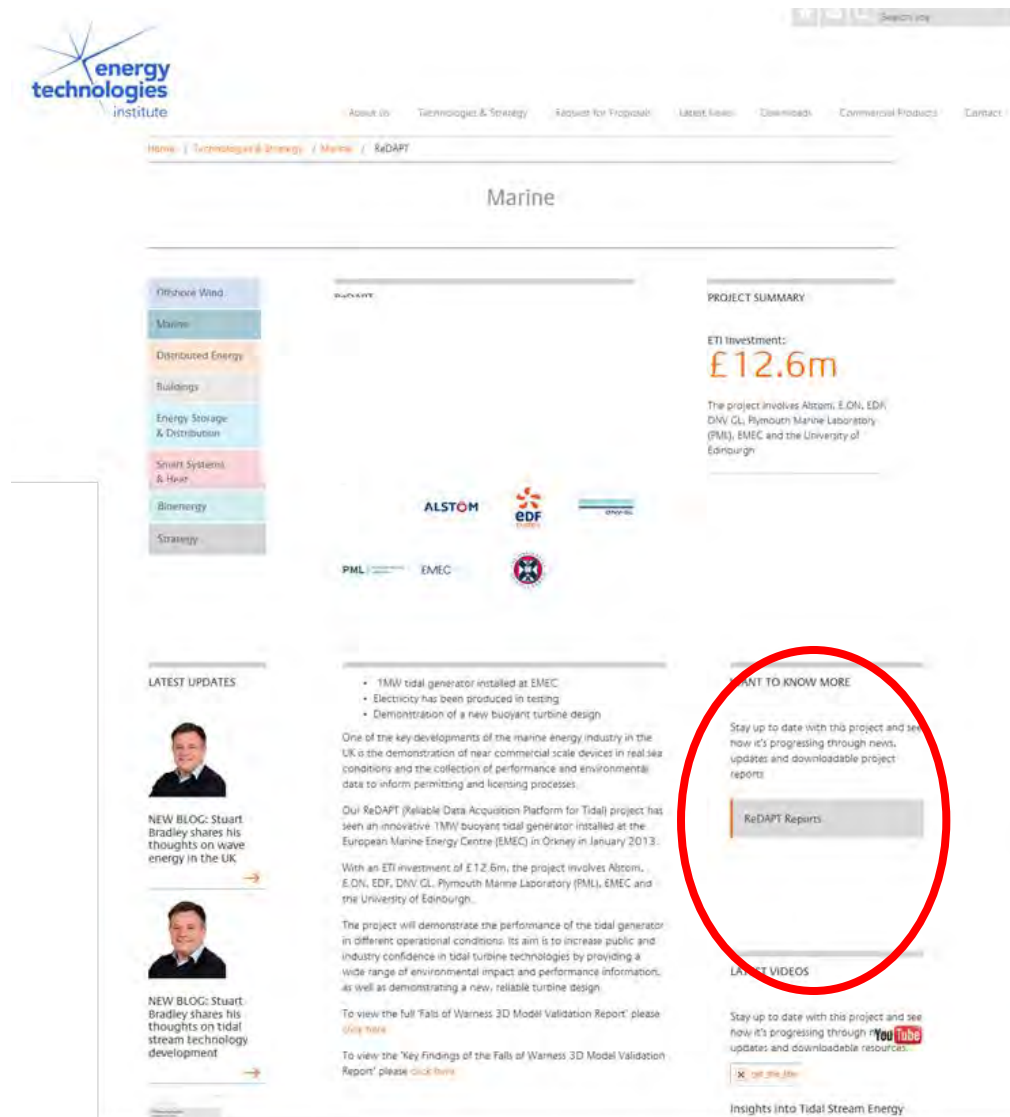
Search site

energy technologies institute

About Us | Technologies & Strategy | Request for Proposals | Latest News | Downloads | Commercial Products | Contact

Home / Technologies & Strategy / Marine / ReDAPT

Marine

Offshore Wind
Marine
Distributed Energy
Buildings
Energy Storage & Distribution
Smart Systems & Heat
Bioenergy
Strategy

ReDAPT

ALSTOM
EDF
DNV GL
PML
EMEC

PROJECT SUMMARY

ETI Investment:
£12.6m

The project involves Alstom, E.ON, EDF, DNV GL, Plymouth Marine Laboratory (PML), EMEC and the University of Edinburgh

LATEST UPDATES

NEW BLOG: Stuart Bradley shares his thoughts on wave energy in the UK

NEW BLOG: Stuart Bradley shares his thoughts on tidal stream technology development

• 1MW tidal generator installed at EMEC
• Electricity has been produced in testing
• Demonstration of a new buoyant turbine design

One of the key developments of the marine energy industry in the UK is the demonstration of near commercial scale devices in real sea conditions and the collection of performance and environmental data to inform permitting and licensing processes.

Our ReDAPT (Reliable Data Acquisition Platform for Tidal) project has seen an innovative 1MW buoyant tidal generator installed at the European Marine Energy Centre (EMEC) in Orkney in January 2013.

With an ETI investment of £12.6m, the project involves Alstom, E.ON, EDF, DNV GL, Plymouth Marine Laboratory (PML), EMEC and the University of Edinburgh.

The project will demonstrate the performance of the tidal generator in different operational conditions. Its aim is to increase public and industry confidence in tidal turbine technologies by providing a wide range of environmental impact and performance information, as well as demonstrating a new, reliable turbine design.

To view the full 'Falls of Warness 3D Model Validation Report' please click here

To view the 'Key Findings of the Falls of Warness 3D Model Validation Report' please click here

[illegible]NT TO KNOW MORE

Stay up to date with this project and see how it's progressing through news, updates and downloadable project reports

ReDAPT Reports

LA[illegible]T VIDEOS

Stay up to date with this project and see how it's progressing through n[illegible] updates and downloadable resources.

YouTube

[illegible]

Insights into Tidal Stream Energy